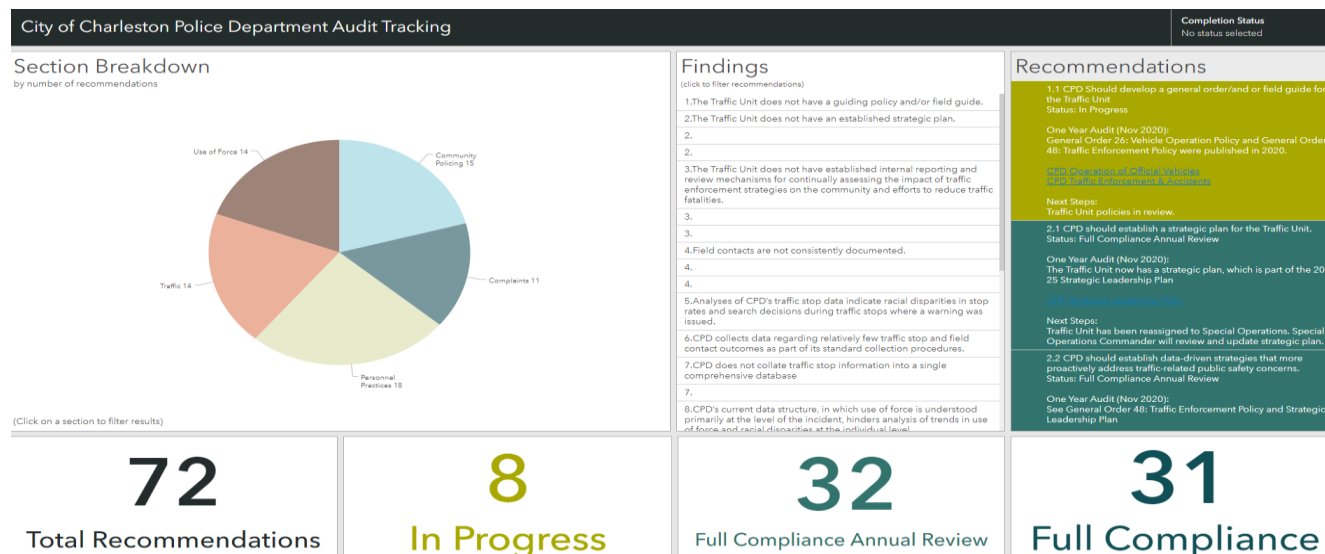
City of Charleston Police Department Audit Tracking

Completion Status
No status selected

Section Breakdown
by number of recommendations

Use of Force 14
Community Policing 15
Complaints 11
Traffic 14
Personnel Practices 18

(Click on a section to filter results)

Findings
(click to filter recommendations)

1.The Traffic Unit does not have a guiding policy and/or field guide.
2.The Traffic Unit does not have an established strategic plan.
2.
2.
3.The Traffic Unit does not have established internal reporting and review mechanisms for continually assessing the impact of traffic enforcement strategies on the community and efforts to reduce traffic fatalities.
3.
3.
4.Field contacts are not consistently documented.
4.
4.
5.Analyses of CPD's traffic stop data indicate racial disparities in stop rates and search decisions during traffic stops where a warning was issued.
6.CPD collects data regarding relatively few traffic stop and field contact outcomes as part of its standard collection procedures.
7.CPD does not collate traffic stop information into a single comprehensive database
7.
8.CPD's current data structure, in which use of force is understood primarily at the level of the incident, hinders analysis of trends in use of force and racial disparities at the individual level

Recommendations

1.1 CPD Should develop a general order/and or field guide for the Traffic Unit
Status: In Progress

One Year Audit (Nov 2020):
General Order 26: Vehicle Operation Policy and General Order 48: Traffic Enforcement Policy were published in 2020.

CPD Operation of Official Vehicles
CPD Traffic Enforcement & Accidents

Next Steps:
Traffic Unit policies in review.

2.1 CPD should establish a strategic plan for the Traffic Unit.
Status: Full Compliance Annual Review

One Year Audit (Nov 2020):
The Traffic Unit now has a strategic plan, which is part of the 20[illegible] 25 Strategic Leadership Plan

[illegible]

Next Steps:
Traffic Unit has been reassigned to Special Operations. Special Operations Commander will review and update strategic plan.

2.2 CPD should establish data-driven strategies that more proactively address traffic-related public safety concerns.
Status: Full Compliance Annual Review

One Year Audit (Nov 2020):
See General Order 48: Traffic Enforcement Policy and Strategic Leadership Plan

72
Total Recommendations

8
In Progress

32
Full Compliance Annual Review

31
Full Compliance